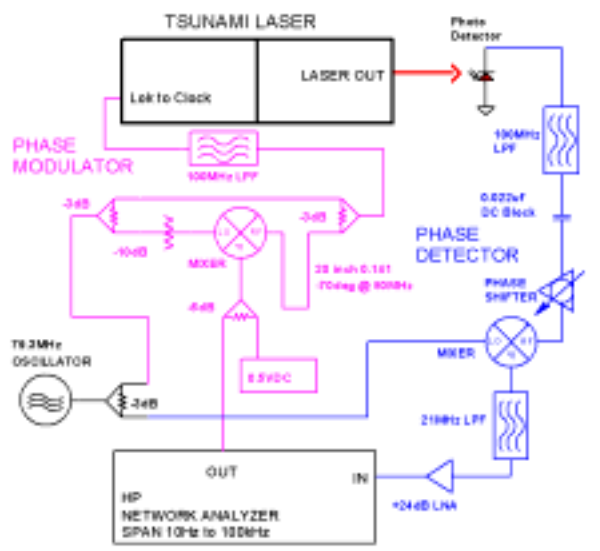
TSUNAMI LASER

Lok to Clock

LASER OUT

Photo Detector

PHASE MODULATOR

100MHz LPF

100MHz LPF

0.022uF DC Block

-3dB

-10dB

MIXER

LO

RF

IF

-3dB

20 inch 0.141 -70deg @ 800MHz

PHASE DETECTOR

PHASE SHIFTER

-6dB

79.2MHz OSCILLATOR

-3dB

0.5VDC

MIXER

LO

RF

IF

21MHz LPF

OUT

IN

HP NETWORK ANALYZER SPAN 10Hz to 100kHz

+24dB LNA